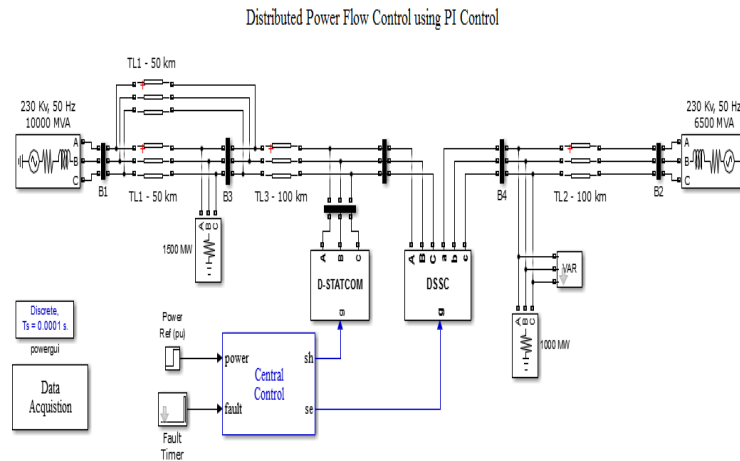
Distributed Power Flow Control using PI Control

TL1 - 50 km

230 Kv, 50 Hz
10000 MVA

A
B
C

B1

TL1 - 50 km

B3

TL3 - 100 km

A
B
C

1500 MW

A B C

D-STATCOM

A B C a b c

DSSC

B4

TL2 - 100 km

B2

230 Kv, 50 Hz
6500 MVA

A
B
C

VAR

A B C

1000 MW

Discrete,
Ts = 0.0001 s.

powergui

Data
Acquistion

Power
Ref (pu)

power

fault

Fault
Timer

Central
Control

sh

se